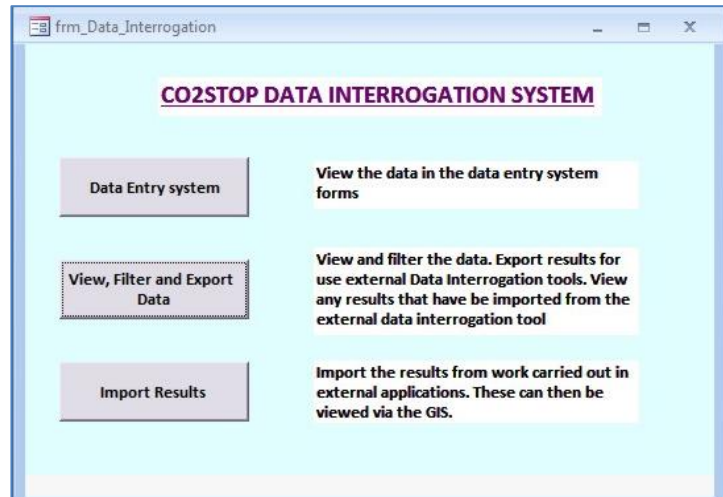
frm_Data_Interrogation

CO2STOP DATA INTERROGATION SYSTEM

Data Entry system

View the data in the data entry system forms

View, Filter and Export Data

View and filter the data. Export results for use external Data Interrogation tools. View any results that have be imported from the external data interrogation tool

Import Results

Import the results from work carried out in external applications. These can then be viewed via the GIS.